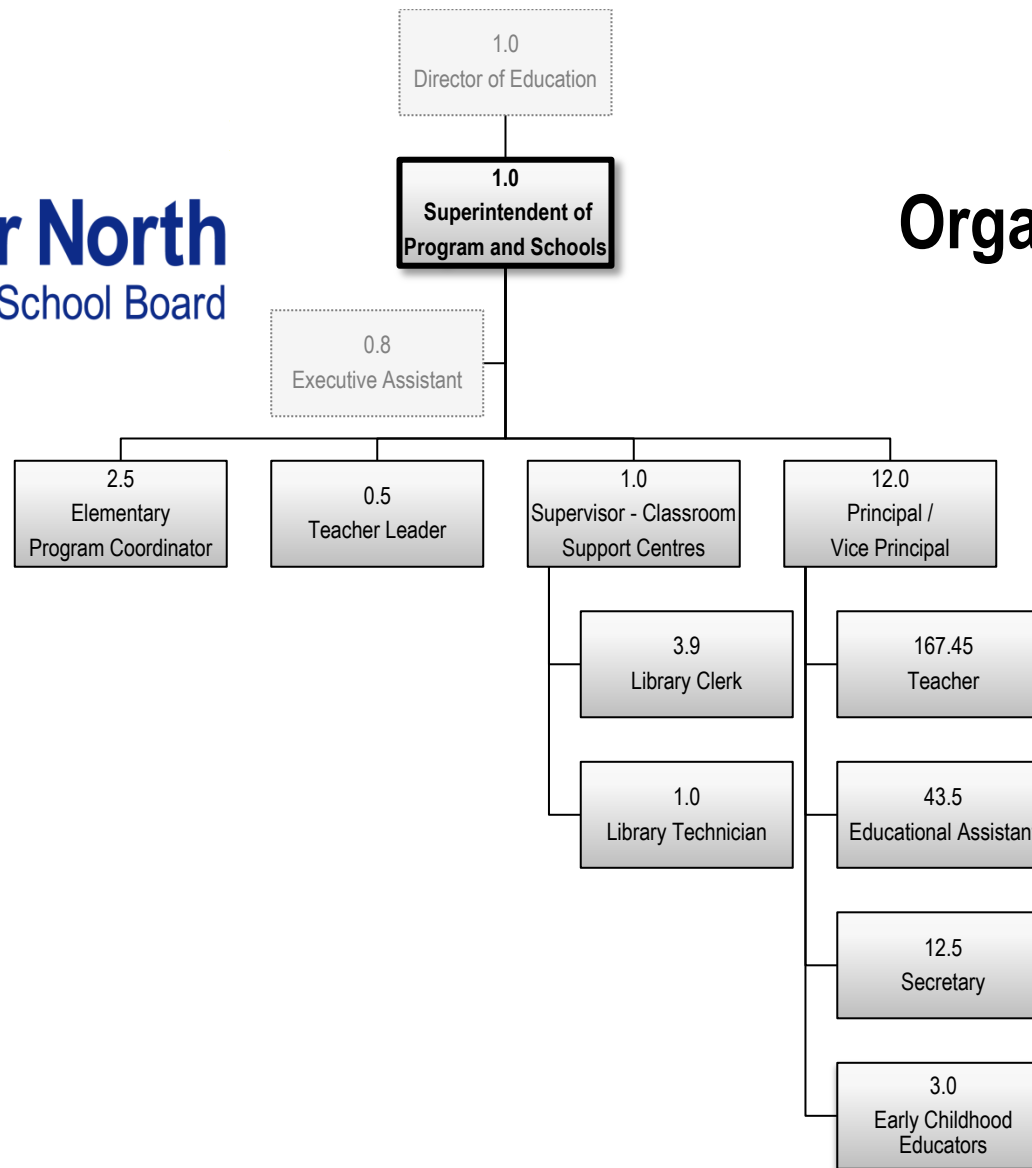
r North
School Board

Orga

1.0
Director of Education

1.0
Superintendent of Program and Schools

0.8
Executive Assistant

2.5
Elementary Program Coordinator

0.5
Teacher Leader

1.0
Supervisor - Classroom Support Centres

12.0
Principal / Vice Principal

3.9
Library Clerk

1.0
Library Technician

167.45
Teacher

43.5
Educational Assistan

12.5
Secretary

3.0
Early Childhood Educators